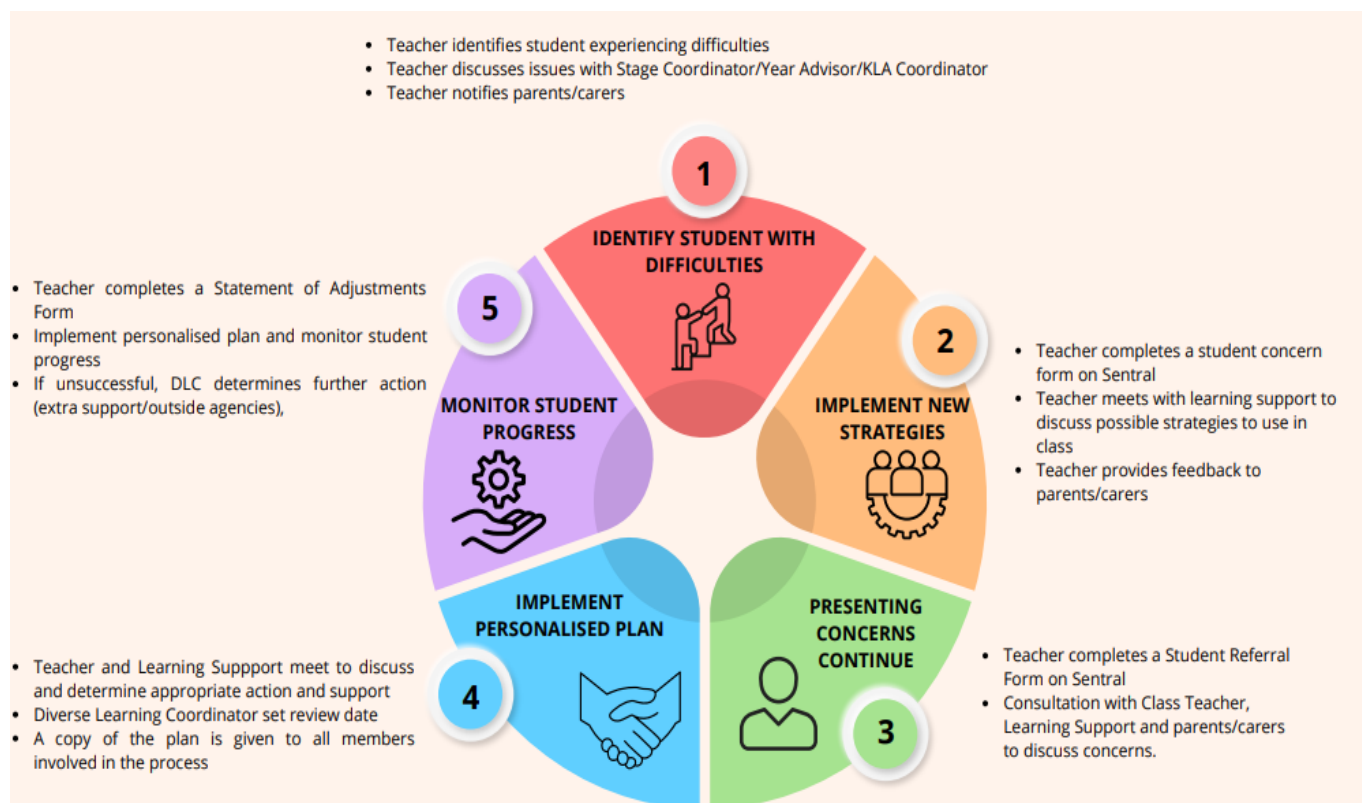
- Teacher identifies student experiencing difficulties
- Teacher discusses issues with Stage Coordinator/Year Advisor/KLA Coordinator
- Teacher notifies parents/carers

1

IDENTIFY STUDENT WITH DIFFICULTIES

2

IMPLEMENT NEW STRATEGIES

- Teacher completes a student concern form on Sentral
- Teacher meets with learning support to discuss possible strategies to use in class
- Teacher provides feedback to parents/carers

PRESENTING CONCERNS CONTINUE

3

- Teacher completes a Student Referral Form on Sentral
- Consultation with Class Teacher, Learning Support and parents/carers to discuss concerns.

IMPLEMENT PERSONALISED PLAN

4

- Teacher and Learning Suppport meet to discuss and determine appropriate action and support
- Diverse Learning Coordinator set review date
- A copy of the plan is given to all members involved in the process

MONITOR STUDENT PROGRESS

5

- Teacher completes a Statement of Adjustments Form
- Implement personalised plan and monitor student progress
- If unsuccessful, DLC determines further action (extra support/outside agencies),